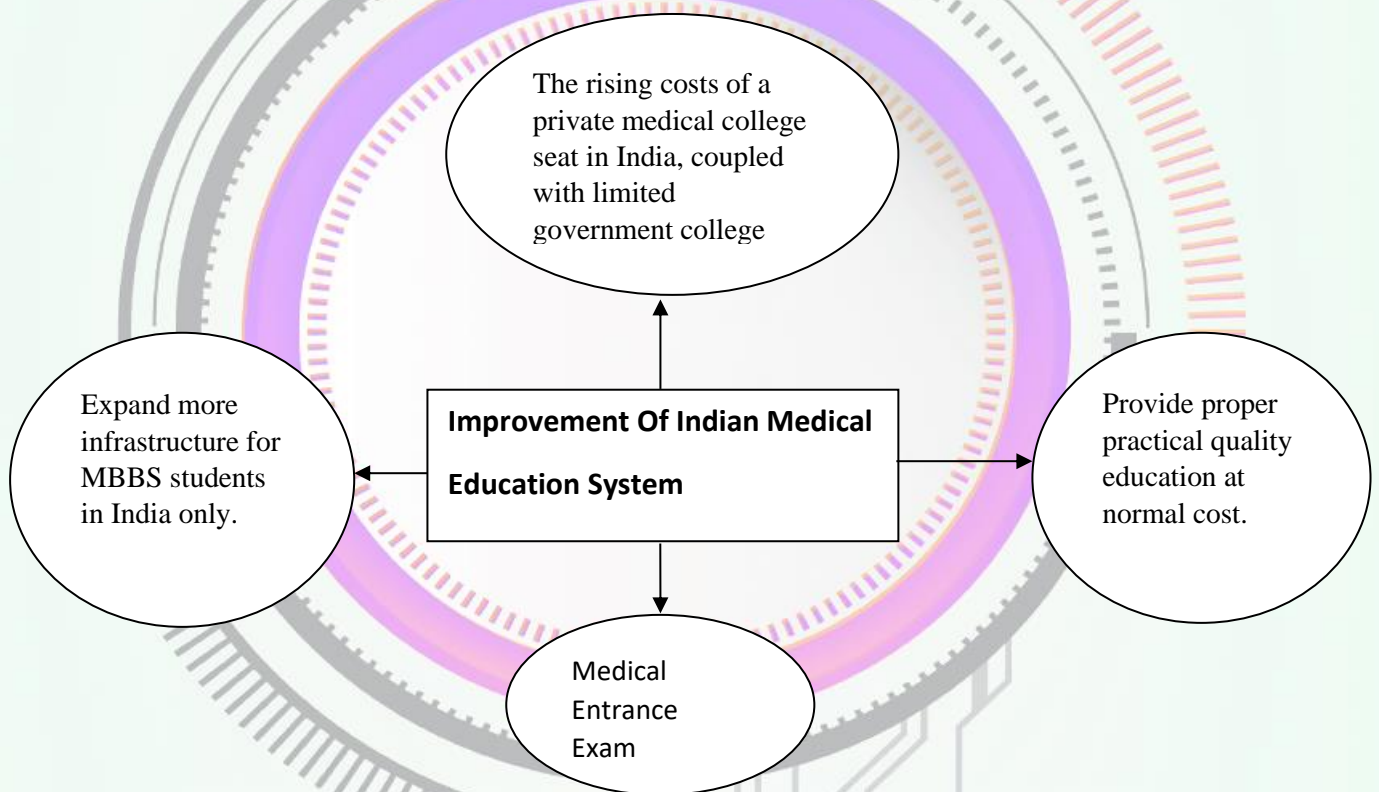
The rising costs of a private medical college seat in India, coupled with limited government college

Expand more infrastructure for MBBS students in India only.

Improvement Of Indian Medical Education System

Provide proper practical quality education at normal cost.

Medical Entrance Exam